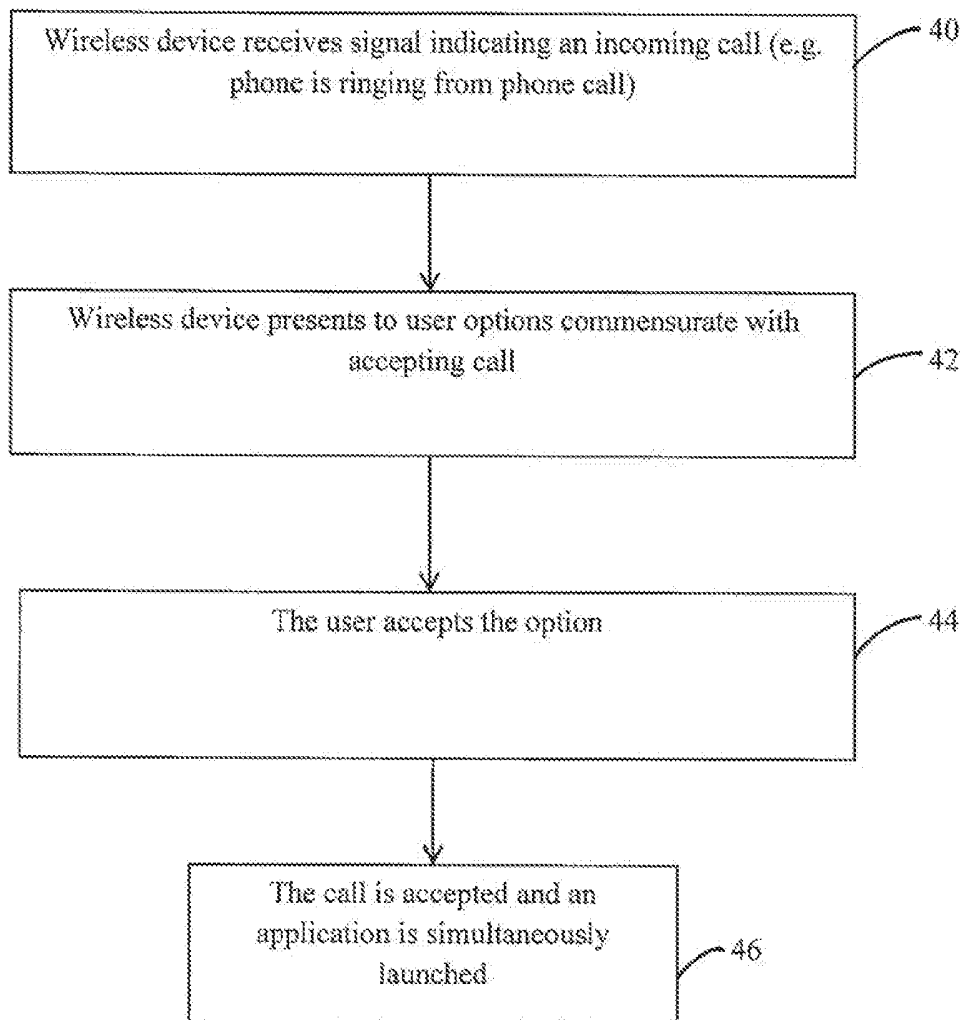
Wireless device receives signal indicating an incoming call (e.g. phone is ringing from phone call)

40

Wireless device presents to user options commensurate with accepting call

42

The user accepts the option

44

The call is accepted and an application is simultaneously launched

46